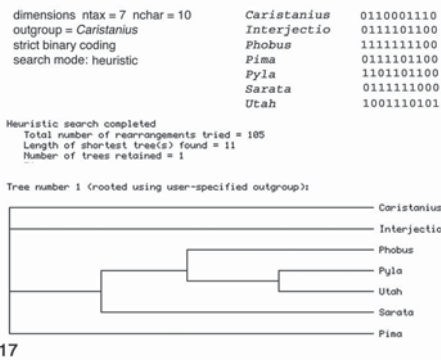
dimensions ntax = 7 nchar = 10
outgroup = Caristanius
strict binary coding
search mode: heuristic

| | |
|---|---|
| Caristanius | 0110001110 |
| Interjectio | 0111101100 |
| Phobus | 1111111100 |
| Pima | 0111101100 |
| Pyla | 1101101100 |
| Sarata | 0111111000 |
| Utah | 1001110101 |

Heuristic search completed
Total number of rearrangements tried = 105
Length of shortest tree(s) found = 11
Number of trees retained = 1

Tree number 1 (rooted using user-specified outgroup):

Caristanius
Interjectio
Phobus
Pyla
Utah
Sarata
Pima

17